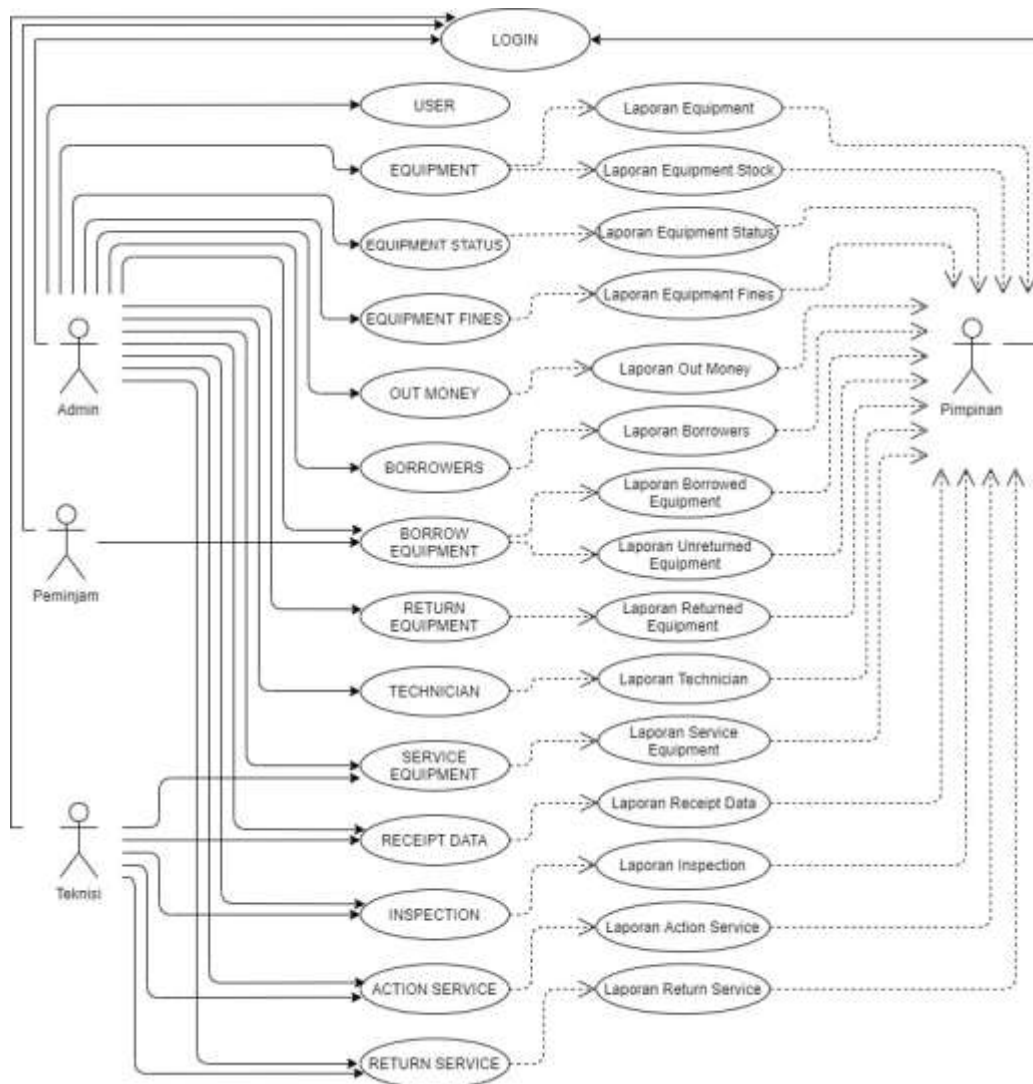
LOGIN

USER

EQUIPMENT

EQUIPMENT STATUS

EQUIPMENT FINES

OUT MONEY

BORROWERS

BORROW EQUIPMENT

RETURN EQUIPMENT

TECHNICIAN

SERVICE EQUIPMENT

RECEIPT DATA

INSPECTION

ACTION SERVICE

RETURN SERVICE

Laporan Equipment

Laporan Equipment Stock

Laporan Equipment Status

Laporan Equipment Fines

Laporan Out Money

Laporan Borrowers

Laporan Borrowed Equipment

Laporan Unreturned Equipment

Laporan Returned Equipment

Laporan Technician

Laporan Service Equipment

Laporan Receipt Data

Laporan Inspection

Laporan Action Service

Laporan Return Service

Admin

Peminjam

Teknisi

Pimpinan